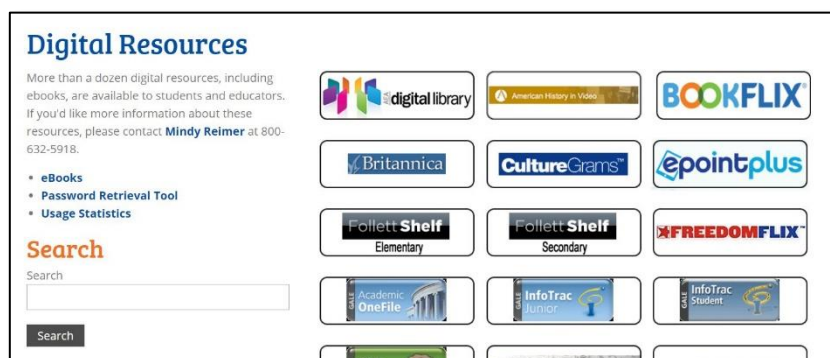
Digital Resources

More than a dozen digital resources, including ebooks, are available to students and educators. If you'd like more information about these resources, please contact Mindy Reimer at 800-632-5918.

- eBooks
- Password Retrieval Tool
- Usage Statistics

Search

Search

Search

digital library

American History in Video

BOOKFLIX

Britannica

CultureGrams

epointplus

Follett Shelf Elementary

Follett Shelf Secondary

FREEDOMFLIX

GALE Academic OneFile

GALE InfoTrac Junior

GALE InfoTrac Student